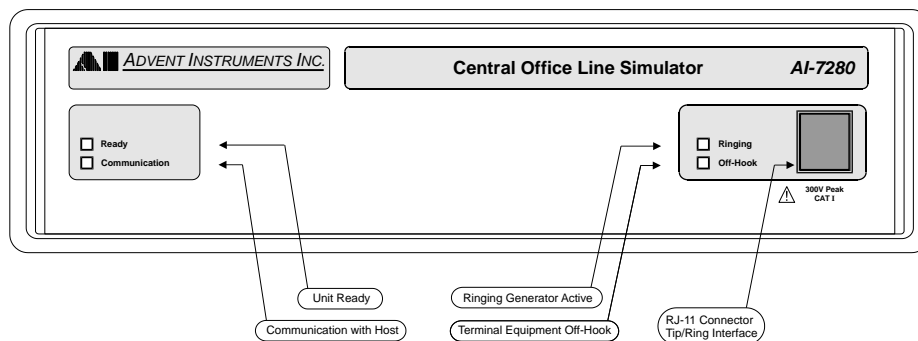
ADVENT INSTRUMENTS INC.

Central Office Line Simulator

AI-7280

Ready

Communication

Ringing

Off-Hook

300V Peak
CAT I

Unit Ready

Communication with Host

Ringing Generator Active

Terminal Equipment Off-Hook

RJ-11 Connector
Tip/Ring Interface